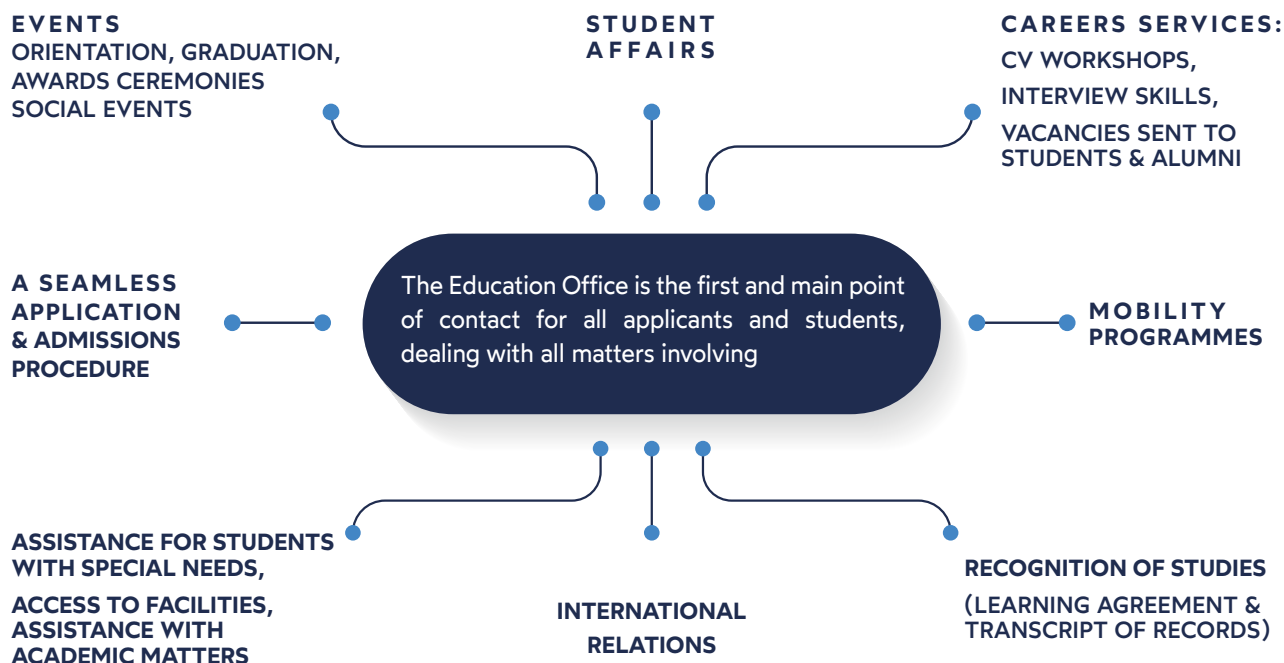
EVENTS
ORIENTATION, GRADUATION, AWARDS CEREMONIES
SOCIAL EVENTS

STUDENT AFFAIRS

CAREERS SERVICES:
CV WORKSHOPS,
INTERVIEW SKILLS,
VACANCIES SENT TO STUDENTS & ALUMNI

A SEAMLESS APPLICATION & ADMISSIONS PROCEDURE

The Education Office is the first and main point of contact for all applicants and students, dealing with all matters involving

MOBILITY PROGRAMMES

ASSISTANCE FOR STUDENTS WITH SPECIAL NEEDS,
ACCESS TO FACILITIES, ASSISTANCE WITH ACADEMIC MATTERS

INTERNATIONAL RELATIONS

RECOGNITION OF STUDIES
(LEARNING AGREEMENT & TRANSCRIPT OF RECORDS)